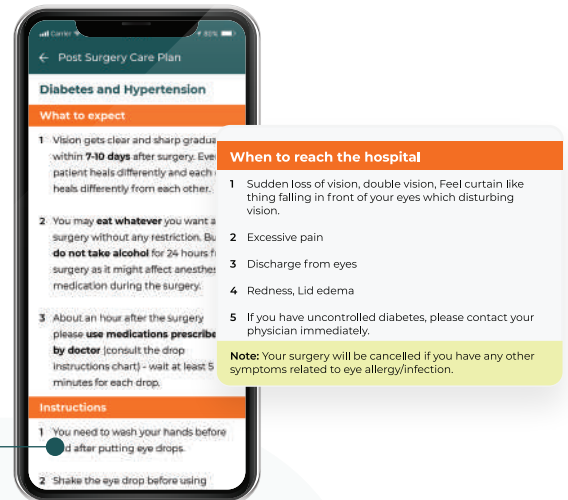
Carrier 80%

← Post Surgery Care Plan

Diabetes and Hypertension

What to expect

1 Vision gets clear and sharp gradua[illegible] within 7-10 days after surgery. Eve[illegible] patient heals differently and each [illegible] heals differently from each other.

2 You may eat whatever you want a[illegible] surgery without any restriction. Bu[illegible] do not take alcohol for 24 hours f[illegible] surgery as it might affect anesthes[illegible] medication during the surgery.

3 About an hour after the surgery please use medications prescribe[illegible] by doctor (consult the drop instructions chart) - wait at least 5 minutes for each drop.

Instructions

1 You need to wash your hands before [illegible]d after putting eye drops.

2 Shake the eye drop before using

When to reach the hospital

1 Sudden loss of vision, double vision, Feel curtain like thing falling in front of your eyes which disturbing vision.

2 Excessive pain

3 Discharge from eyes

4 Redness, Lid edema

5 If you have uncontrolled diabetes, please contact your physician immediately.

Note: Your surgery will be cancelled if you have any other symptoms related to eye allergy/infection.